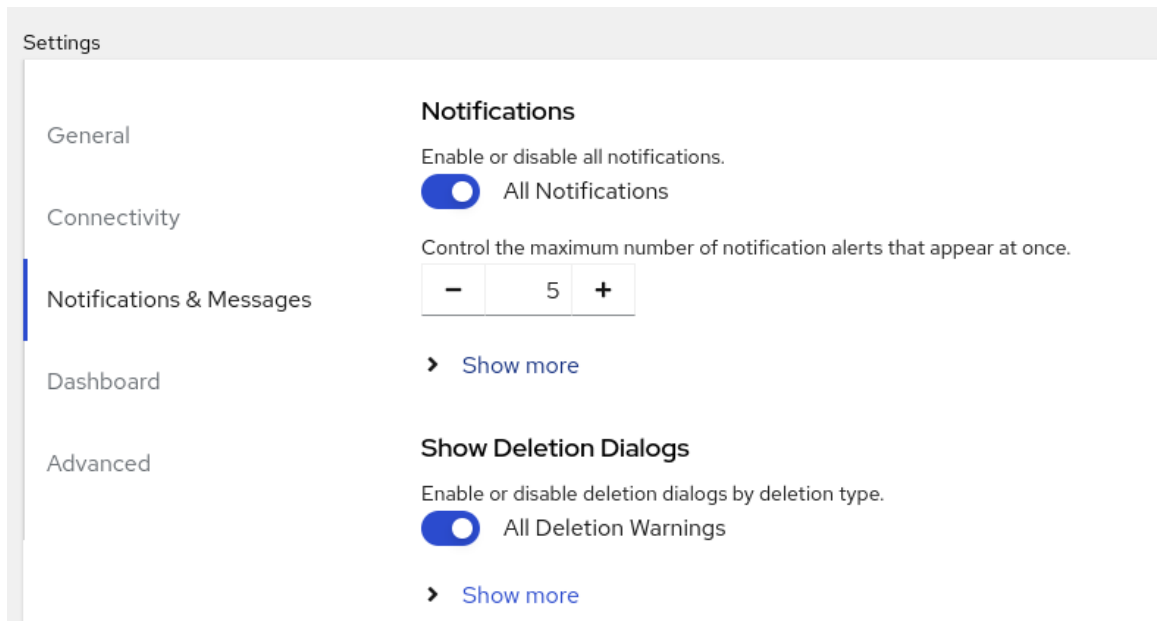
Settings

General

Connectivity

Notifications & Messages

Dashboard

Advanced

Notifications

Enable or disable all notifications.

All Notifications

Control the maximum number of notification alerts that appear at once.

− 5 +

Show more

Show Deletion Dialogs

Enable or disable deletion dialogs by deletion type.

All Deletion Warnings

Show more